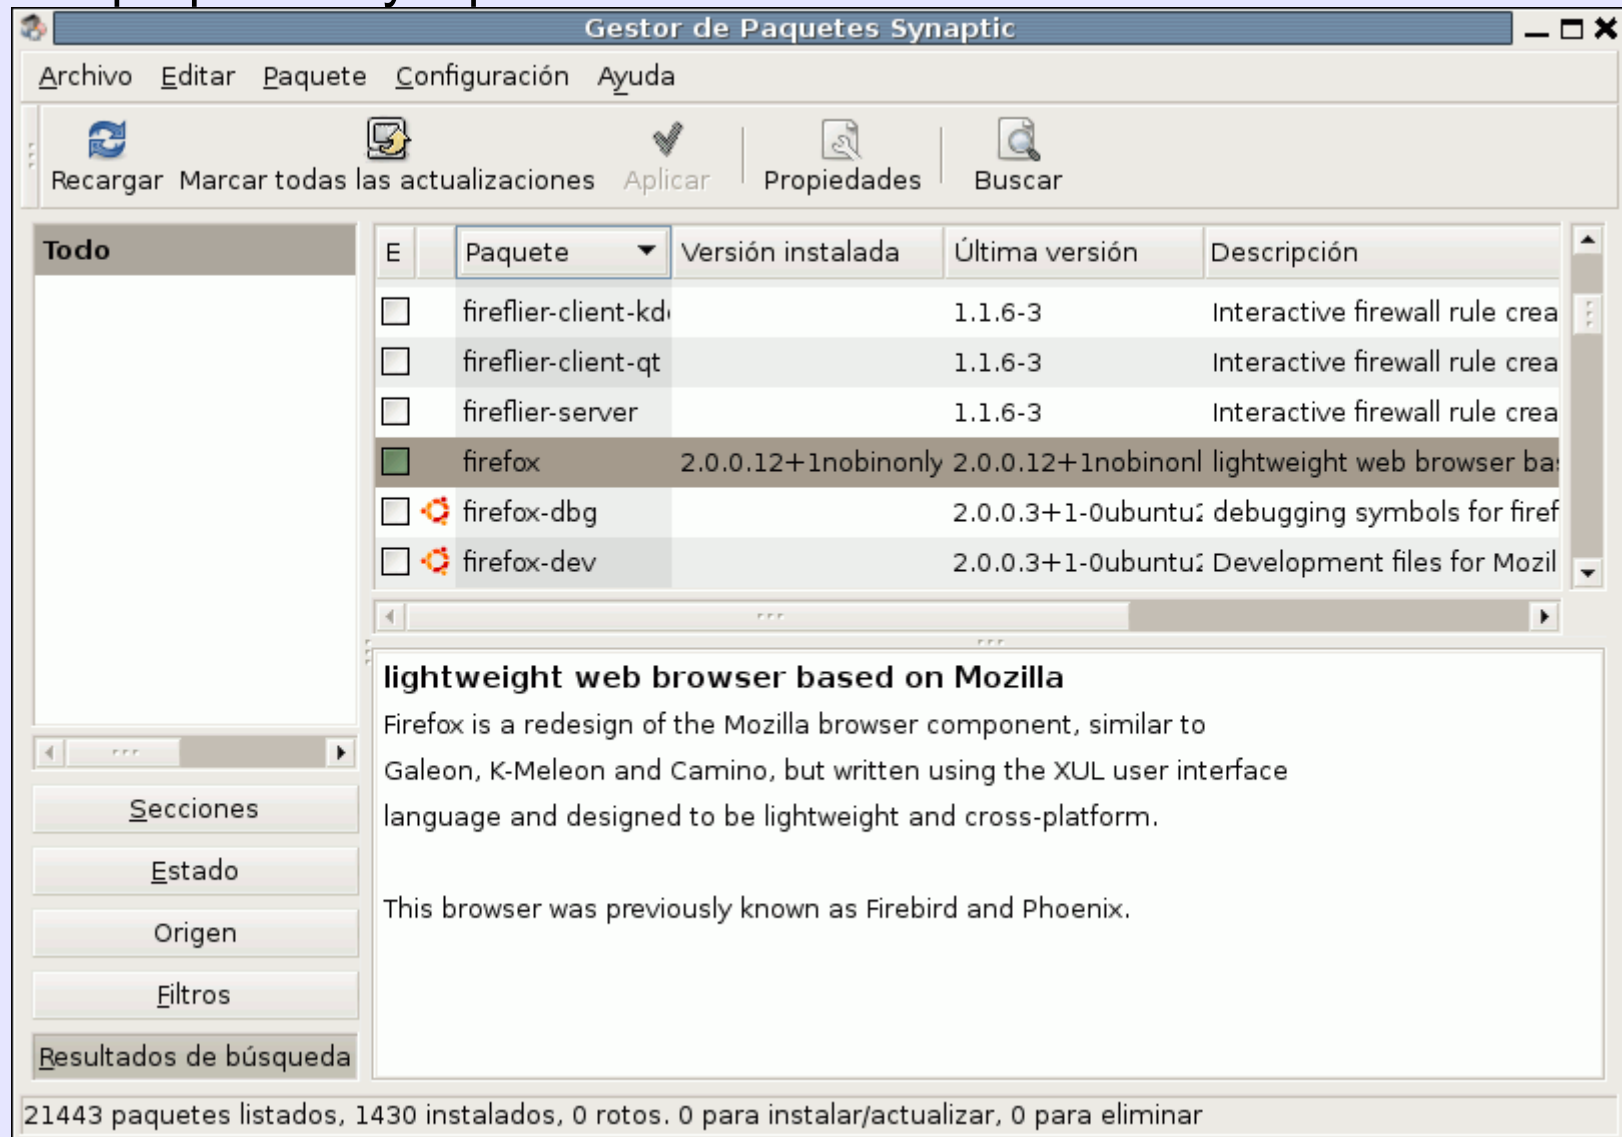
Gestor de Paquetes Synaptic

Archivo Editar Paquete Configuración Ayuda

Recargar Marcar todas las actualizaciones Aplicar Propiedades Buscar

Todo

| E | | Paquete | Versión instalada | Última versión | Descripción |
|---|---|---|---|---|---|
| | | fireflier-client-kd | | 1.1.6-3 | Interactive firewall rule crea |
| | | fireflier-client-qt | | 1.1.6-3 | Interactive firewall rule crea |
| | | fireflier-server | | 1.1.6-3 | Interactive firewall rule crea |
| | | firefox | 2.0.0.12+1nobinonly | 2.0.0.12+1nobinonl | lightweight web browser ba |
| | | firefox-dbg | | 2.0.0.3+1-0ubuntu | debugging symbols for firef |
| | | firefox-dev | | 2.0.0.3+1-0ubuntu | Development files for Mozil |

lightweight web browser based on Mozilla
Firefox is a redesign of the Mozilla browser component, similar to Galeon, K-Meleon and Camino, but written using the XUL user interface language and designed to be lightweight and cross-platform.

This browser was previously known as Firebird and Phoenix.

Secciones
Estado
Origen
Filtros
Resultados de búsqueda

21443 paquetes listados, 1430 instalados, 0 rotos. 0 para instalar/actualizar, 0 para eliminar